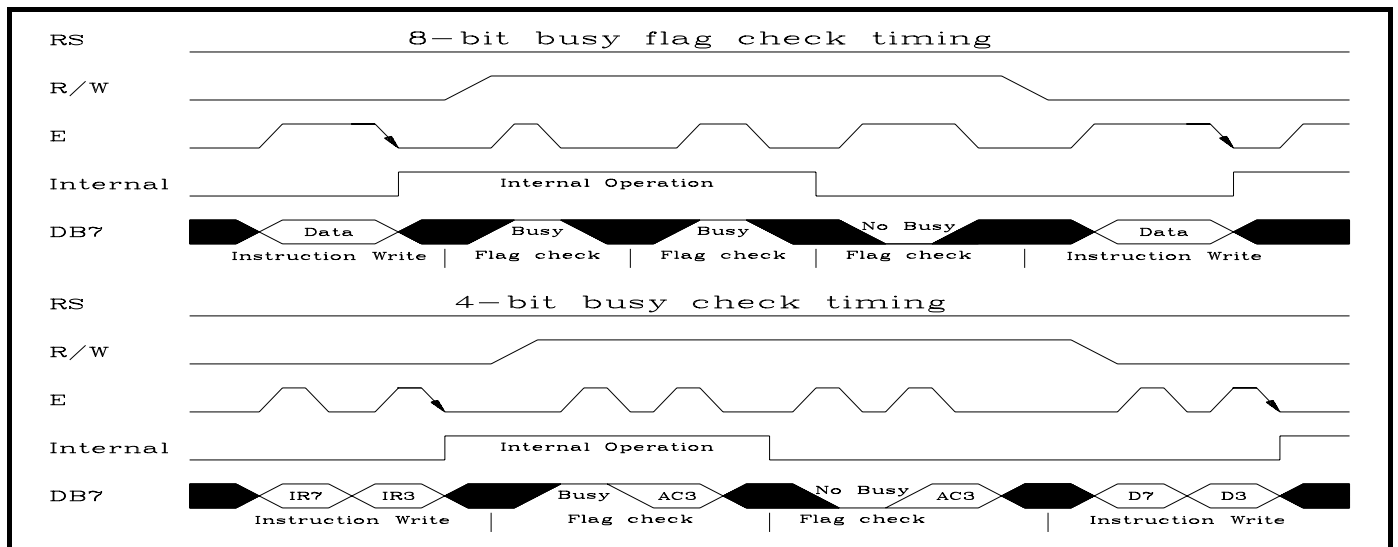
RS
8-bit busy flag check timing
R/W
E
Internal
Internal Operation
DB7
Data
Busy
Busy
No Busy
Data
Instruction Write | Flag check | Flag check | Flag check | Instruction Write

RS
4-bit busy check timing
R/W
E
Internal
Internal Operation
DB7
IR7
IR3
Busy
AC3
No Busy
AC3
D7
D3
Instruction Write | Flag check | Flag check | Instruction Write